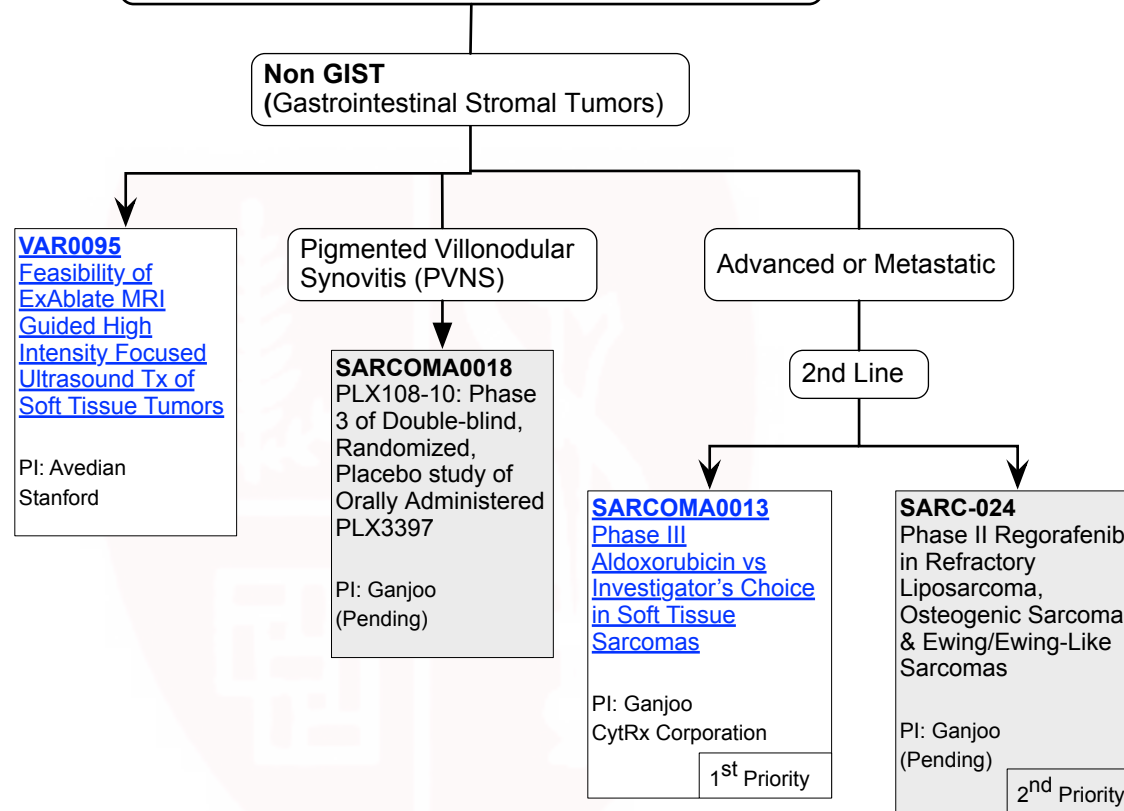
Non GIST
(Gastrointestinal Stromal Tumors)

VAR0095
Feasibility of ExAblate MRI Guided High Intensity Focused Ultrasound Tx of Soft Tissue Tumors

PI: Avedian
Stanford

Pigmented Villonodular Synovitis (PVNS)

SARCOMA0018
PLX108-10: Phase 3 of Double-blind, Randomized, Placebo study of Orally Administered PLX3397

PI: Ganjoo
(Pending)

Advanced or Metastatic

2nd Line

SARCOMA0013
Phase III Aldoxorubicin vs Investigator's Choice in Soft Tissue Sarcomas

PI: Ganjoo
CytRx Corporation

1$^{st}$ Priority

SARC-024
Phase II Regorafenib in Refractory Liposarcoma, Osteogenic Sarcoma & Ewing/Ewing-Like Sarcomas

PI: Ganjoo
(Pending)

2$^{nd}$ Priority